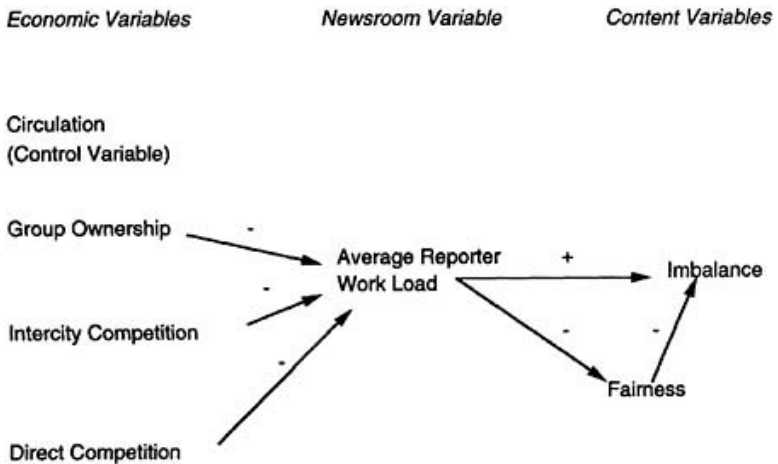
Economic Variables

Newsroom Variable

Content Variables

Circulation
(Control Variable)

Group Ownership

-

-

Intercity Competition

-

Direct Competition

Average Reporter Work Load

+

Imbalance

-

-

Fairness